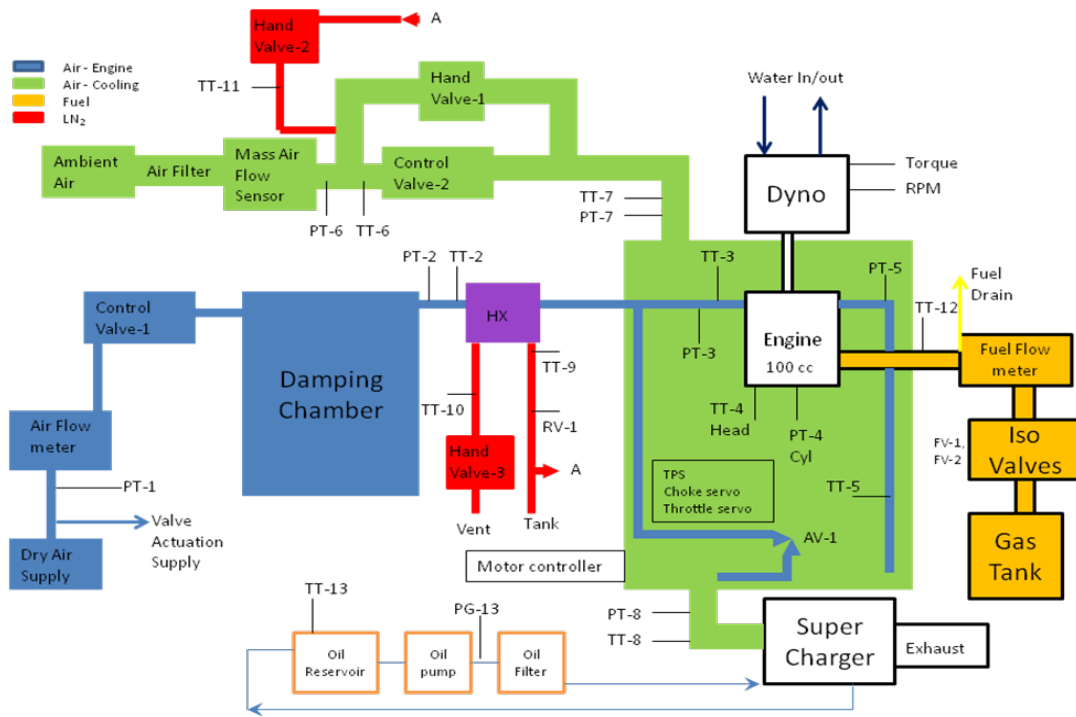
Air - Engine
Air - Cooling
Fuel
$LN_2$

Hand Valve-2
A
TT-11
Hand Valve-1
Ambient Air
Air Filter
Mass Air Flow Sensor
Control Valve-2
PT-6
TT-6
Water In/out
Dyno
Torque
RPM
TT-7
PT-7
PT-2
TT-2
TT-3
PT-5
Fuel Drain
Control Valve-1
HX
Engine
100 cc
TT-12
PT-3
TT-9
Fuel Flow meter
Damping Chamber
TT-10
RV-1
TT-4
Head
PT-4
Cyl
FV-1, FV-2
Iso Valves
Air Flow meter
Hand Valve-3
A
TPS
Choke servo
Throttle servo
TT-5
PT-1
Valve Actuation Supply
Vent
Tank
AV-1
Gas Tank
Dry Air Supply
Motor controller
TT-13
PG-13
PT-8
TT-8
Super Charger
Exhaust
Oil Reservoir
Oil pump
Oil Filter